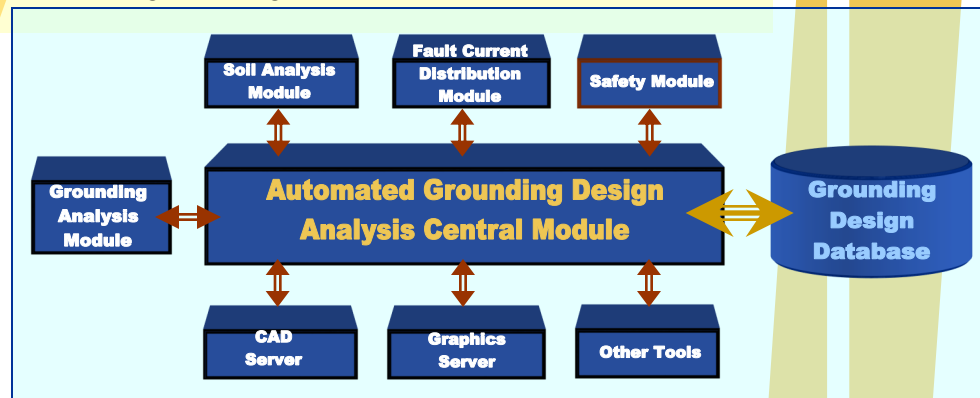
Soil Analysis Module

Fault Current Distribution Module

Safety Module

Grounding Analysis Module

Automated Grounding Design Analysis Central Module

Grounding Design Database

CAD Server

Graphics Server

Other Tools